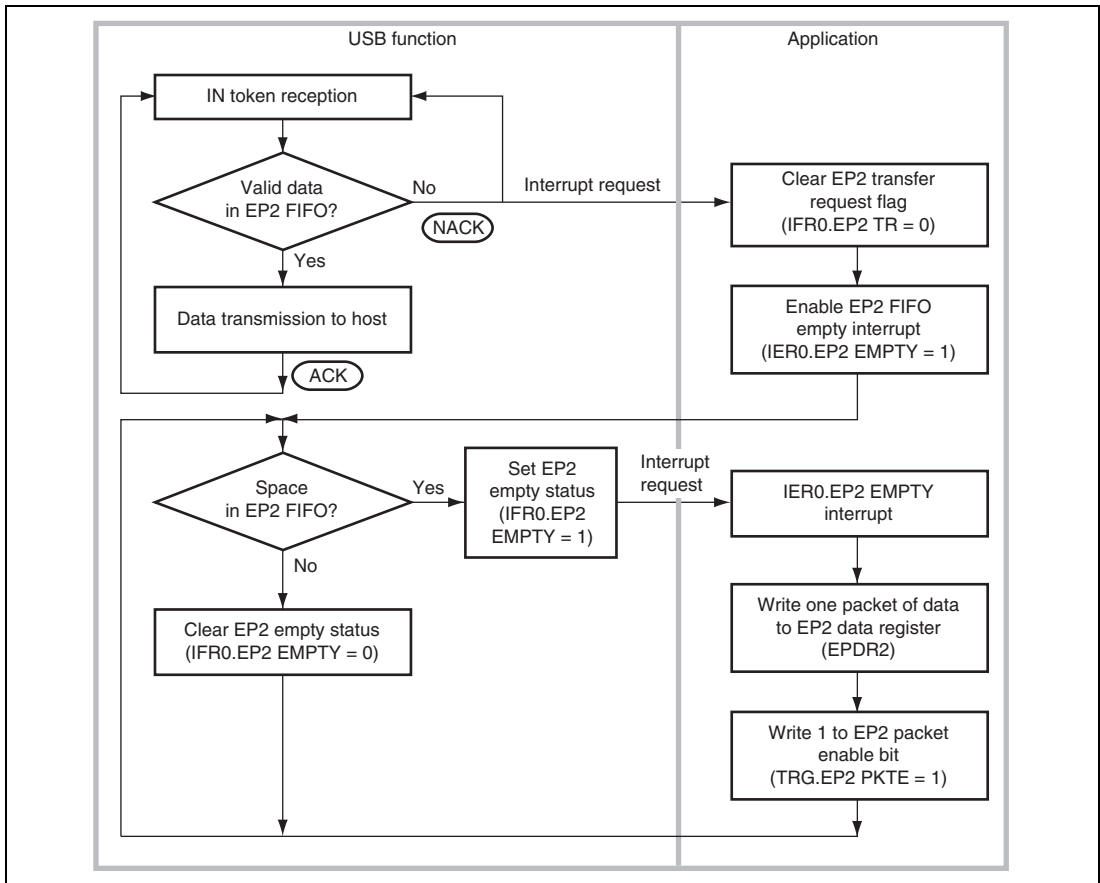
USB function

Application

IN token reception

Valid data in EP2 FIFO?

No

Interrupt request

NACK

Yes

Data transmission to host

ACK

Clear EP2 transfer request flag (IFR0.EP2 TR = 0)

Enable EP2 FIFO empty interrupt (IER0.EP2 EMPTY = 1)

Space in EP2 FIFO?

Yes

Set EP2 empty status (IFR0.EP2 EMPTY = 1)

Interrupt request

IER0.EP2 EMPTY interrupt

No

Clear EP2 empty status (IFR0.EP2 EMPTY = 0)

Write one packet of data to EP2 data register (EPDR2)

Write 1 to EP2 packet enable bit (TRG.EP2 PKTE = 1)